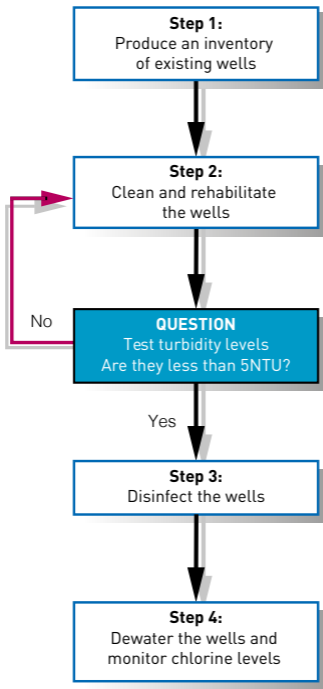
Step 1:
Produce an inventory of existing wells

Step 2:
Clean and rehabilitate the wells

No

QUESTION
Test turbidity levels
Are they less than 5NTU?

Yes

Step 3:
Disinfect the wells

Step 4:
Dewater the wells and monitor chlorine levels